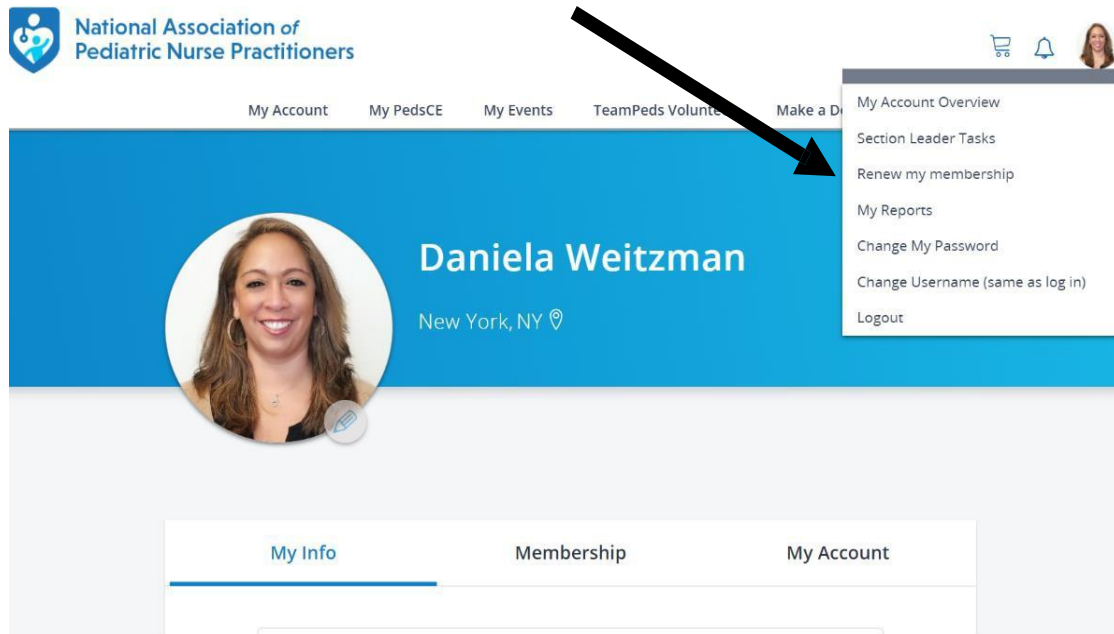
National Association of Pediatric Nurse Practitioners

My Account My PedsCE My Events TeamPeds Volunte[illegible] Make a D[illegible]

My Account Overview
Section Leader Tasks
Renew my membership
My Reports
Change My Password
Change Username (same as log in)
Logout

Daniela Weitzman

New York, NY

My Info Membership My Account